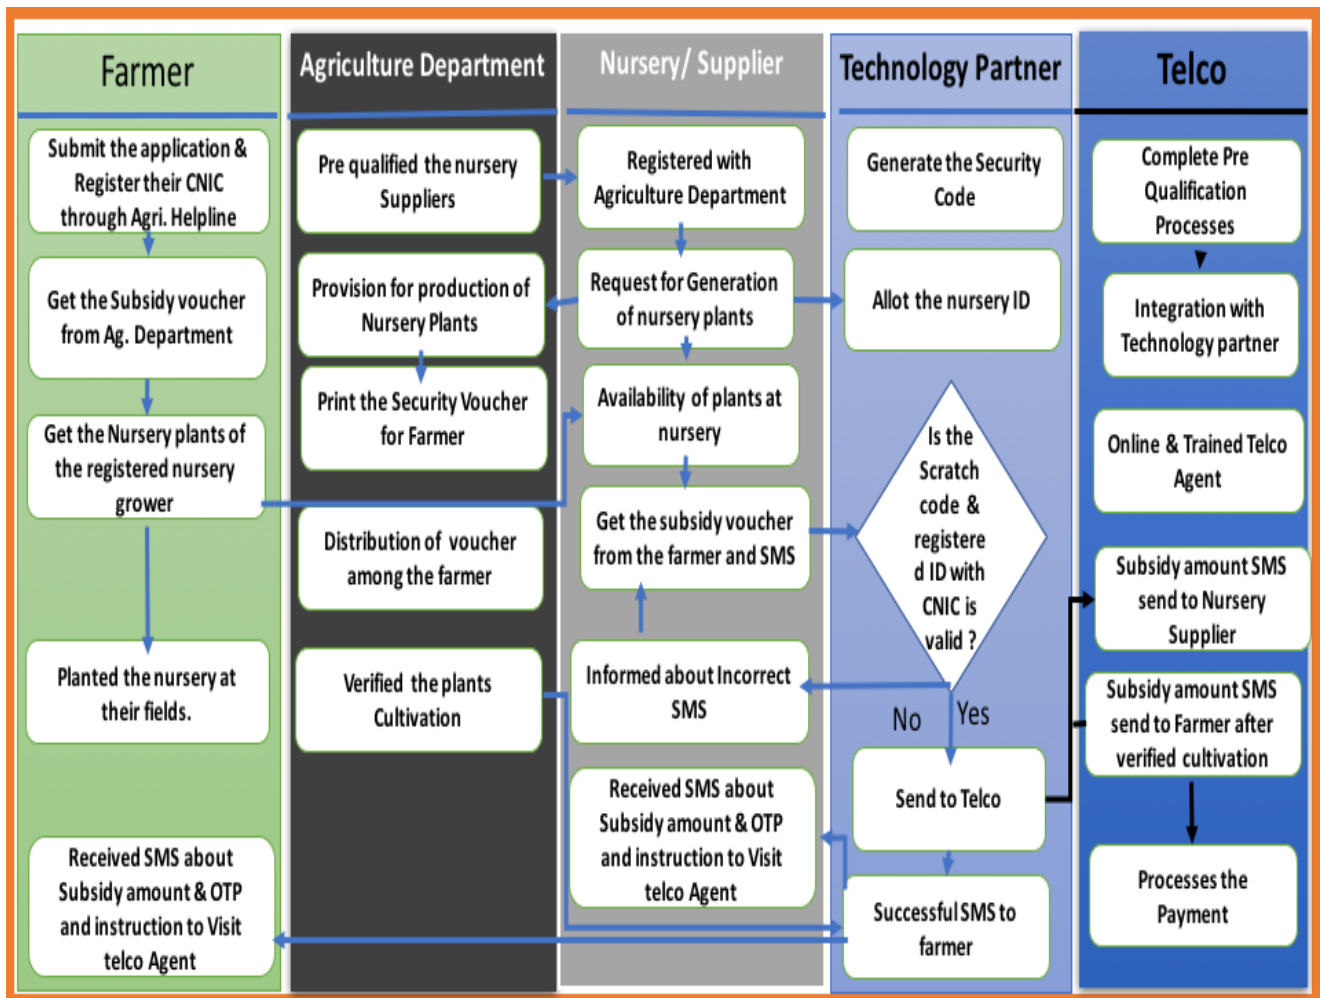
Farmer

Submit the application & Register their CNIC through Agri. Helpline

Get the Subsidy voucher from Ag. Department

Get the Nursery plants of the registered nursery grower

Planted the nursery at their fields.

Received SMS about Subsidy amount & OTP and instruction to Visit telco Agent

Agriculture Department

Pre qualified the nursery Suppliers

Provision for production of Nursery Plants

Print the Security Voucher for Farmer

Distribution of voucher among the farmer

Verified the plants Cultivation

Nursery/ Supplier

Registered with Agriculture Department

Request for Generation of nursery plants

Availability of plants at nursery

Get the subsidy voucher from the farmer and SMS

Informed about Incorrect SMS

Received SMS about Subsidy amount & OTP and instruction to Visit telco Agent

Technology Partner

Generate the Security Code

Allot the nursery ID

Is the Scratch code & registered ID with CNIC is valid ?

No

Yes

Send to Telco

Successful SMS to farmer

Telco

Complete Pre Qualification Processes

Integration with Technology partner

Online & Trained Telco Agent

Subsidy amount SMS send to Nursery Supplier

Subsidy amount SMS send to Farmer after verified cultivation

Processes the Payment